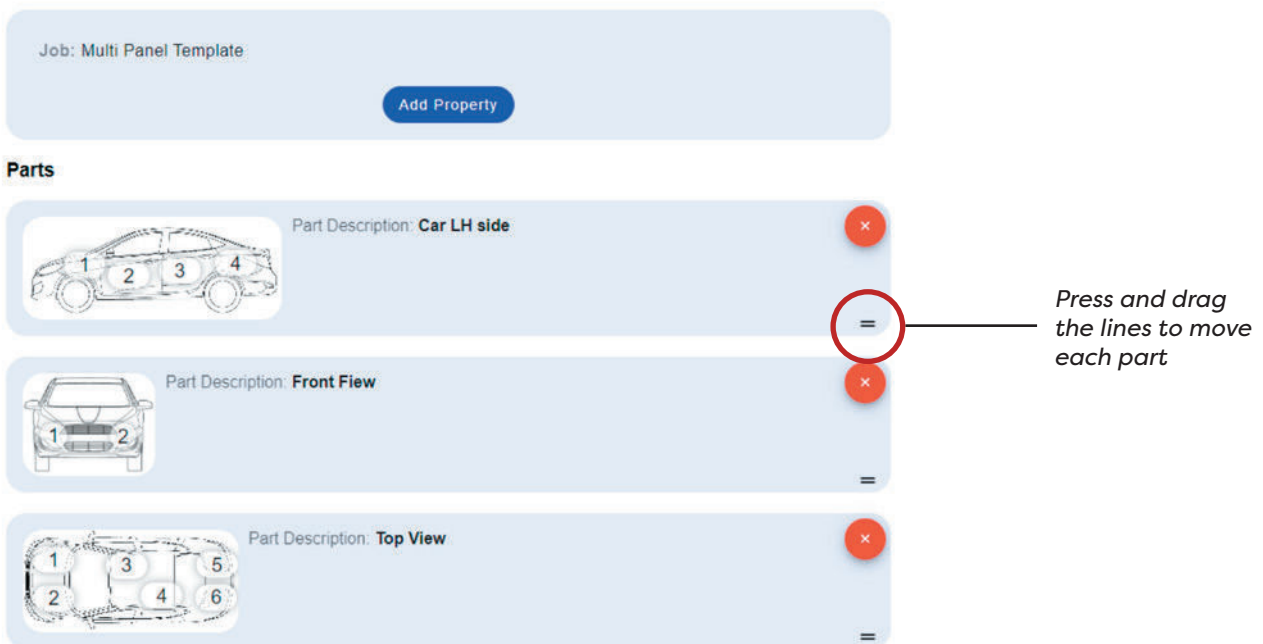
Job: Multi Panel Template

Add Property

Parts

1 2 3 4

Part Description: Car LH side

×

=

Press and drag the lines to move each part

1 2

Part Description: Front Fiew

×

=

1 2 3 4 5 6

Part Description: Top View

×

=